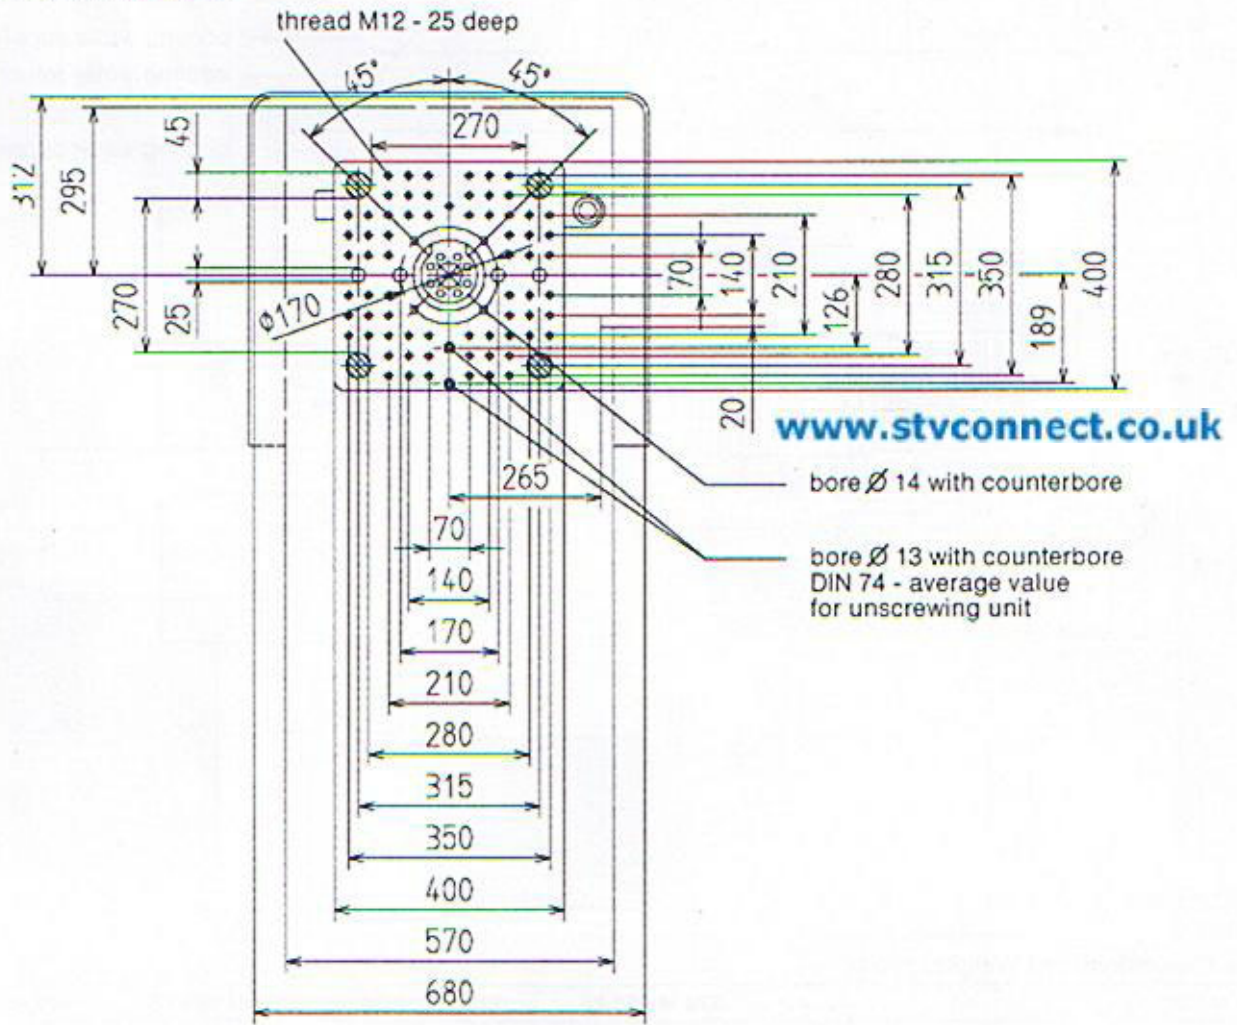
thread M12 - 25 deep

45° 45°

270

312 295 45

270 25

Ø170

70 140 210 126 280 315 350 189 400

20

www.stvconnect.co.uk

265

bore Ø 14 with counterbore

70

bore Ø 13 with counterbore
DIN 74 - average value
for unscrewing unit

140

170

210

280

315

350

400

570

680